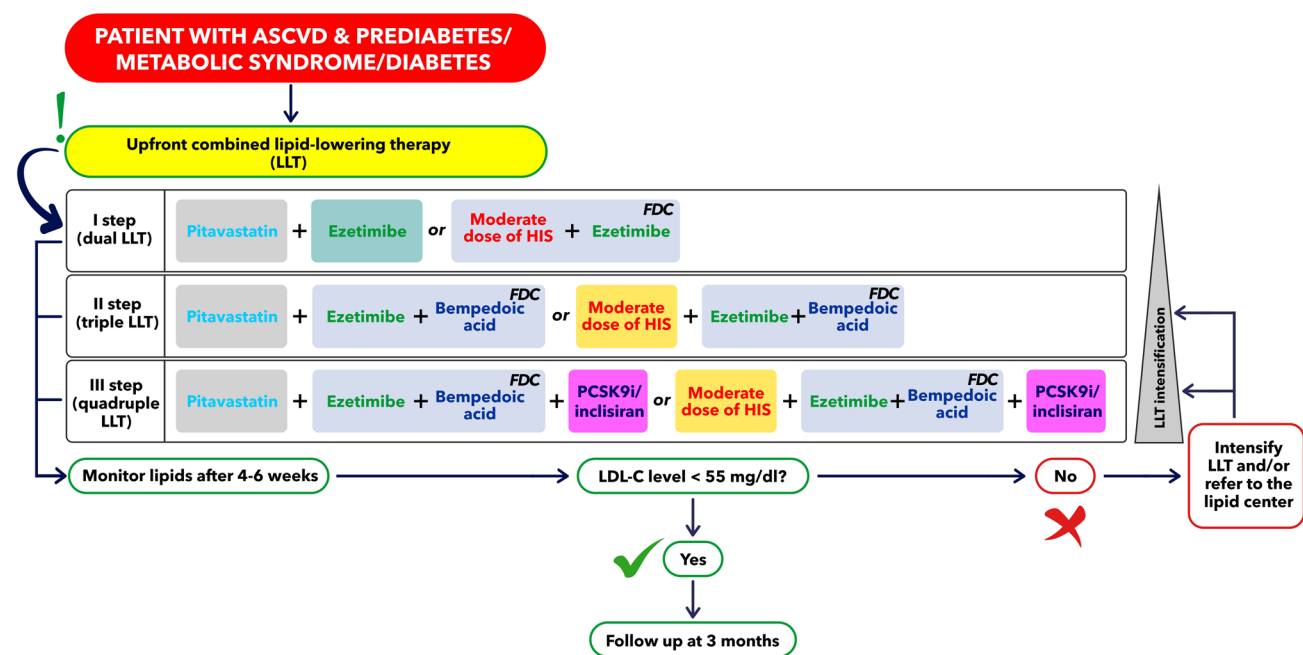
PATIENT WITH ASCVD & PREDIABETES/ METABOLIC SYNDROME/DIABETES

!

Upfront combined lipid-lowering therapy (LLT)

I step (dual LLT)

Pitavastatin + Ezetimibe or Moderate dose of HIS + Ezetimibe FDC

II step (triple LLT)

Pitavastatin + Ezetimibe + Bempedoic acid FDC or Moderate dose of HIS + Ezetimibe + Bempedoic acid FDC

III step (quadruple LLT)

Pitavastatin + Ezetimibe + Bempedoic acid FDC + PCSK9i/ inclisiran or Moderate dose of HIS + Ezetimibe + Bempedoic acid FDC + PCSK9i/ inclisiran

LLT intensification

Monitor lipids after 4-6 weeks

LDL-C level < 55 mg/dl?

No

Intensify LLT and/or refer to the lipid center

Yes

Follow up at 3 months